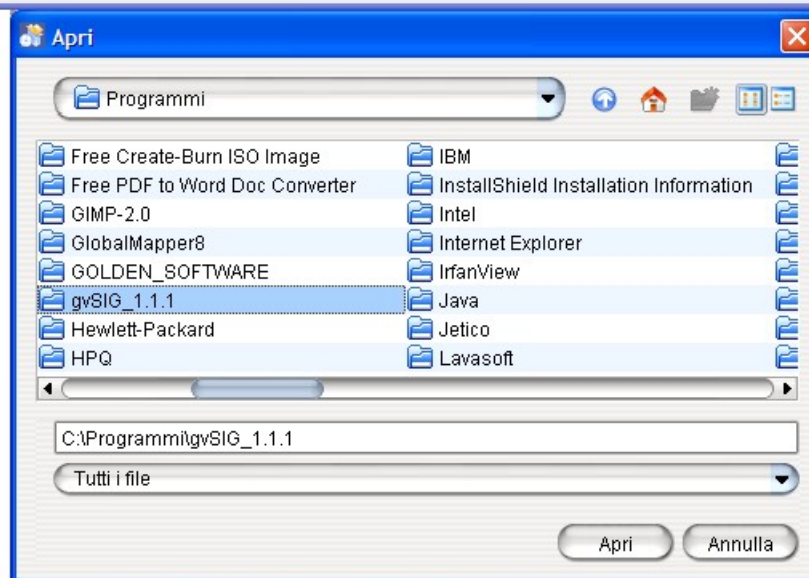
Apri

Programmi

Free Create-Burn ISO Image
Free PDF to Word Doc Converter
GIMP-2.0
GlobalMapper8
GOLDEN_SOFTWARE
gvSIG_1.1.1
Hewlett-Packard
HPQ

IBM
InstallShield Installation Information
Intel
Internet Explorer
IrfanView
Java
Jetico
Lavasoft

C:\Programmi\gvSIG_1.1.1

Tutti i file

Apri
Annulla